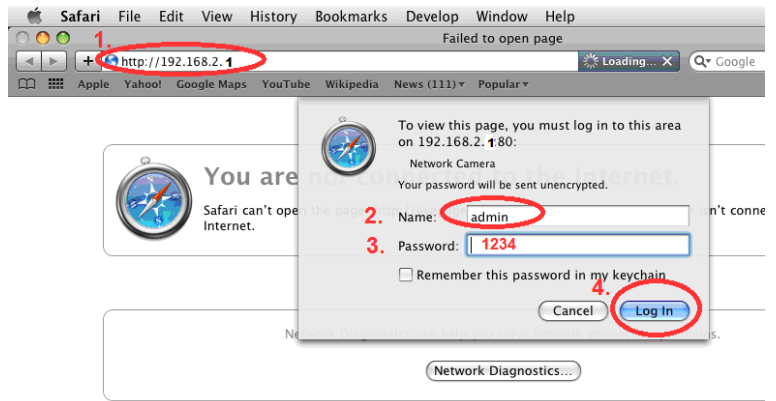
Safari File Edit View History Bookmarks Develop Window Help

Failed to open page

1.

http://192.168.2.1

Loading...

Google

Apple Yahoo! Google Maps YouTube Wikipedia News (111) Popular

You are not connected to the Internet.

Safari can't open the page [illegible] n't connected to the Internet.

To view this page, you must log in to this area on 192.168.2.1:80:

Network Camera

Your password will be sent unencrypted.

2. Name: admin

3. Password: 1234

Remember this password in my keychain

4.

Cancel

Log In

Network Diagnostics can help you solve network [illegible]

Network Diagnostics...